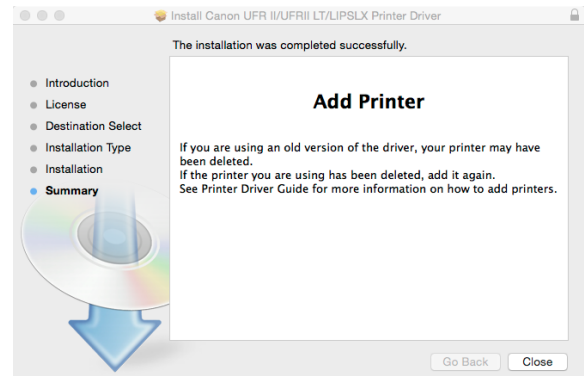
Install Canon UFR II/UFRII LT/LIPSLX Printer Driver

The installation was completed successfully.

Introduction
License
Destination Select
Installation Type
Installation
Summary

Add Printer

If you are using an old version of the driver, your printer may have been deleted.
If the printer you are using has been deleted, add it again.
See Printer Driver Guide for more information on how to add printers.

Go Back
Close